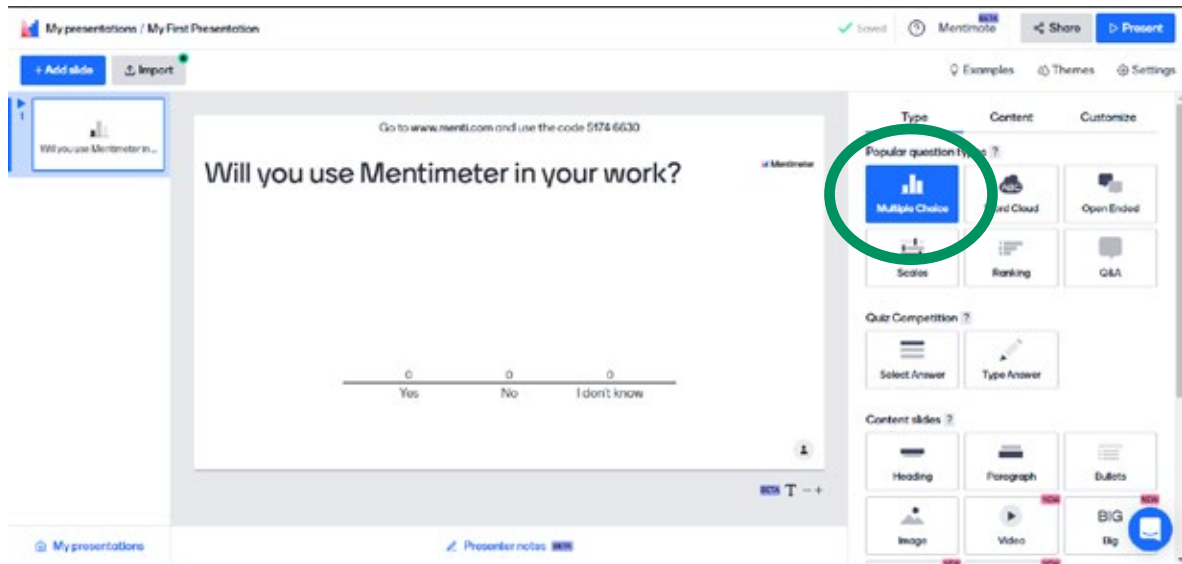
My presentations / My First Presentation

Saved

Mentimote BETA

Share

Present

+ Add slide

Import

Examples

Themes

Settings

1

Will you use Mentimeter in...

Go to www.menti.com and use the code 5174 6630

Will you use Mentimeter in your work?

Mentimeter

0 Yes

0 No

0 I don't know

BETA T − +

My presentations

Presenter notes BETA

Type

Content

Customize

Popular question types ?

Multiple Choice

Word Cloud

Open Ended

Scales

Ranking

Q&A

Quiz Competition ?

Select Answer

Type Answer

Content slides ?

Heading

Paragraph

Bullets

Image

NEW Video

NEW BIG Big